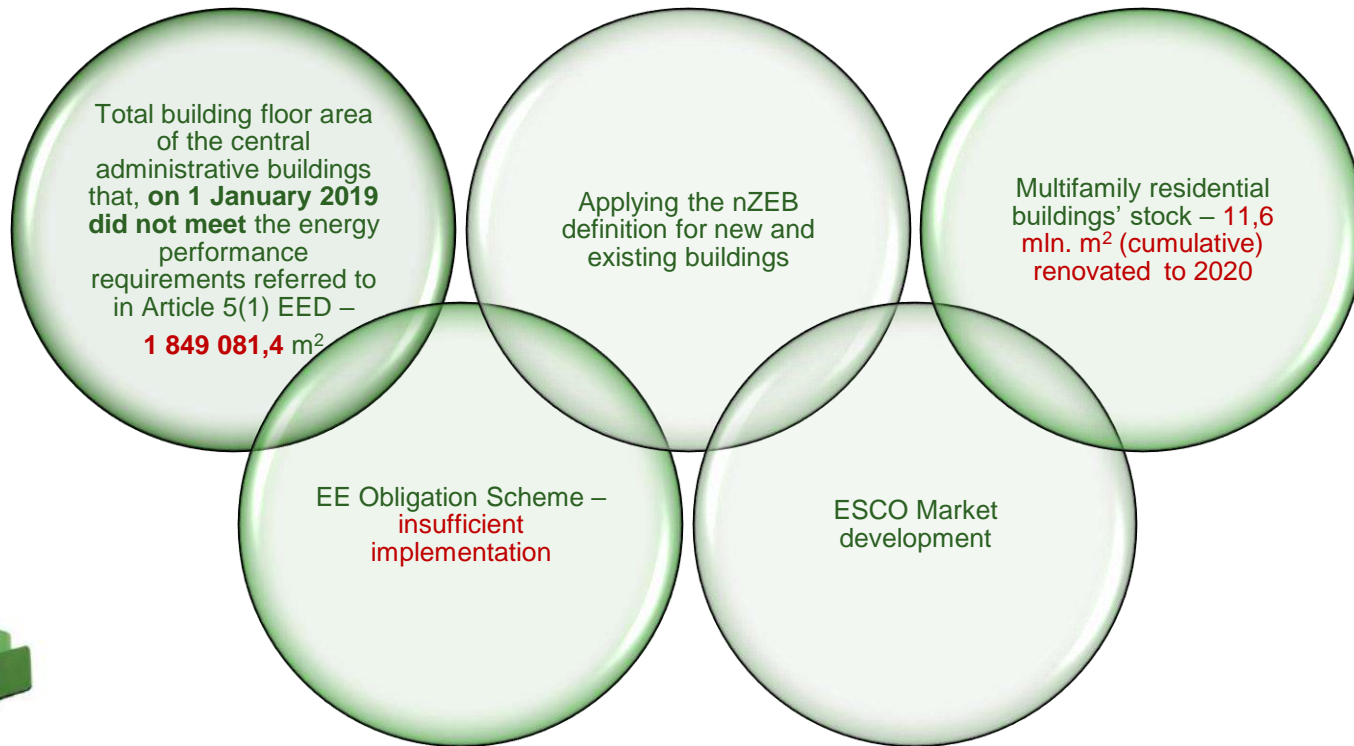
Total building floor area of the central administrative buildings that, on 1 January 2019 did not meet the energy performance requirements referred to in Article 5(1) EED –

1 849 081,4 m$^2$

Applying the nZEB definition for new and existing buildings

Multifamily residential buildings' stock – 11,6 mln. m$^2$ (cumulative) renovated to 2020

EE Obligation Scheme – insufficient implementation

ESCO Market development